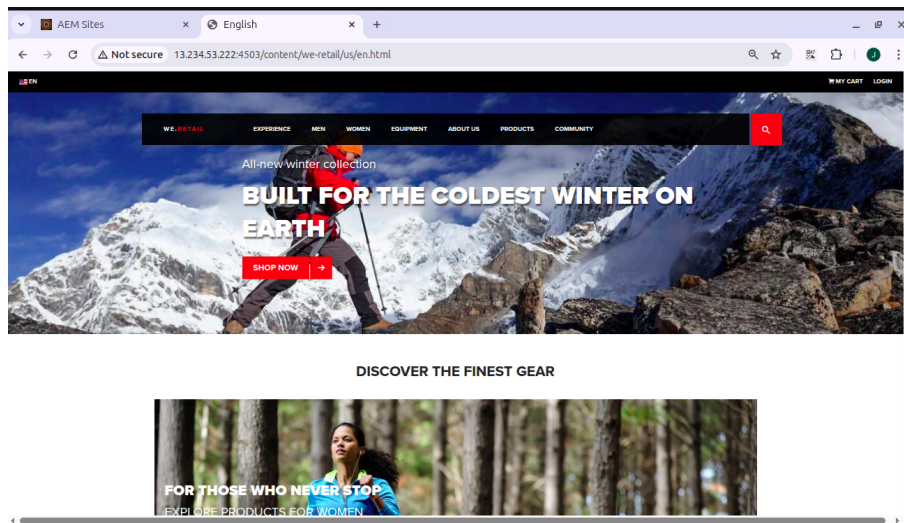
AEM Sites
English
Not secure 13.234.53.222:4503/content/we-retail/us/en.html
J
EN
MY CART LOGIN
WE.RETAIL
EXPERIENCE MEN WOMEN EQUIPMENT ABOUT US PRODUCTS COMMUNITY
All-new winter collection
BUILT FOR THE COLDEST WINTER ON EARTH
SHOP NOW
DISCOVER THE FINEST GEAR
FOR THOSE WHO NEVER STOP
EXPLORE PRODUCTS FOR WOMEN